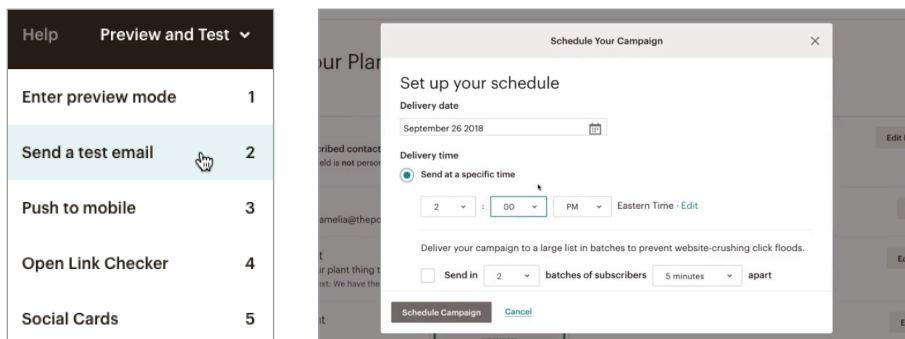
Help Preview and Test

Enter preview mode 1

Send a test email 2

Push to mobile 3

Open Link Checker 4

Social Cards 5

ur Pla

ribed contact
eld is not perso

amelia@thep

t
r plant thing t
xt: We have th

Edit

Ed

Schedule Your Campaign

Set up your schedule

Delivery date

September 26 2018

Delivery time

Send at a specific time

2 : 00 PM Eastern Time - Edit

Deliver your campaign to a large list in batches to prevent website-crushing click floods.

Send in 2 batches of subscribers 5 minutes apart

Schedule Campaign Cancel